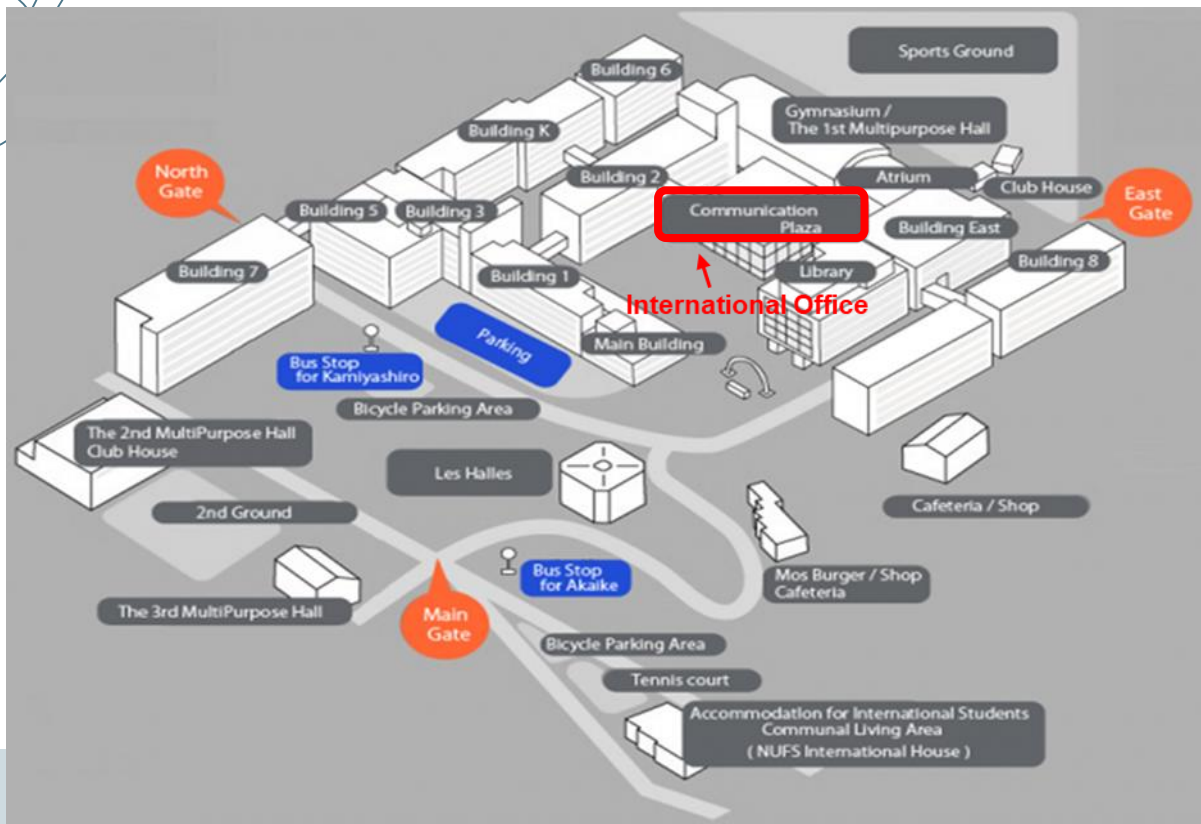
Sports Ground

Building 6

Building K

Gymnasium /
The 1st Multipurpose Hall

North Gate

Building 2

Atrium

Club House

East Gate

Building 5

Building 3

Communication Plaza

Building East

Building 7

Building 1

Library

Building 8

International Office

Parking

Main Building

Bus Stop for Kamiyashiro

Bicycle Parking Area

The 2nd MultiPurpose Hall
Club House

Les Halles

Cafeteria / Shop

2nd Ground

Bus Stop for Akaike

Mos Burger / Shop
Cafeteria

The 3rd MultiPurpose Hall

Main Gate

Bicycle Parking Area

Tennis court

Accommodation for International Students
Communal Living Area
( NUFS International House )